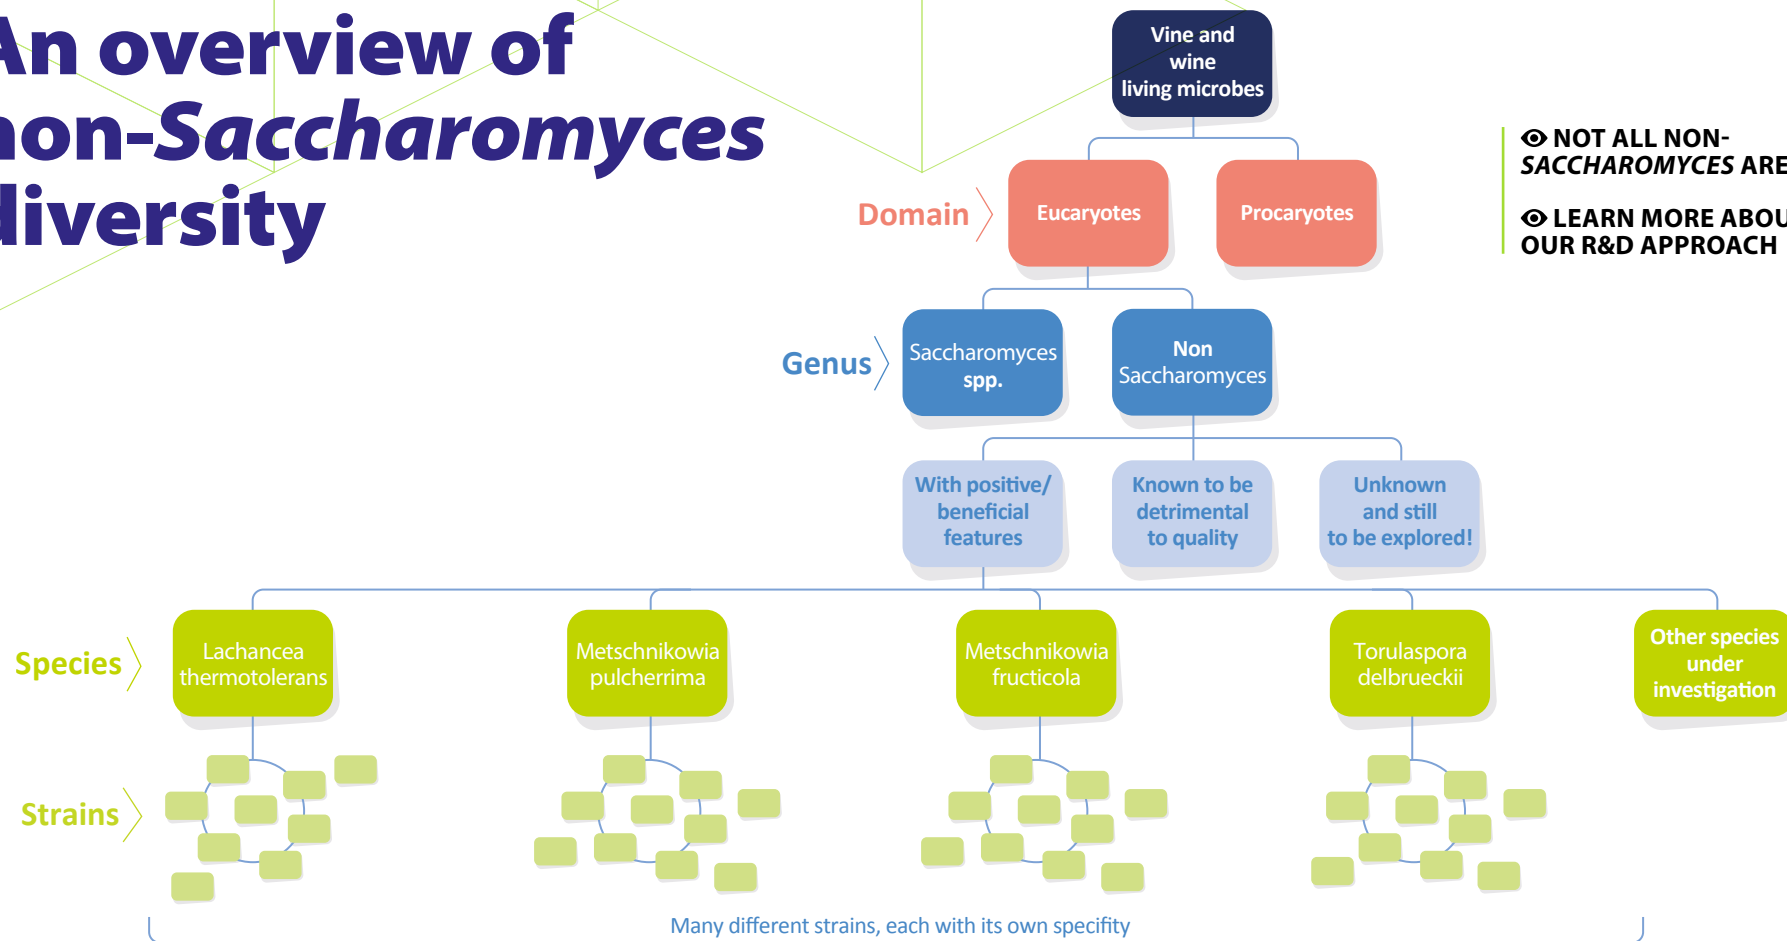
An overview of non-*Saccharomyces* diversity

Vine and wine living microbes

Domain

Eucaryotes

Procaryotes

Genus

Saccharomyces spp.

Non Saccharomyces

With positive/ beneficial features

Known to be detrimental to quality

Unknown and still to be explored!

Species

Lachancea thermotolerans

Metschnikowia pulcherrima

Metschnikowia fructicola

Torulaspora delbrueckii

Other species under investigation

Strains

Many different strains, each with its own specifity

NOT ALL NON-*SACCHAROMYCES* ARE

LEARN MORE ABOU OUR R&D APPROACH